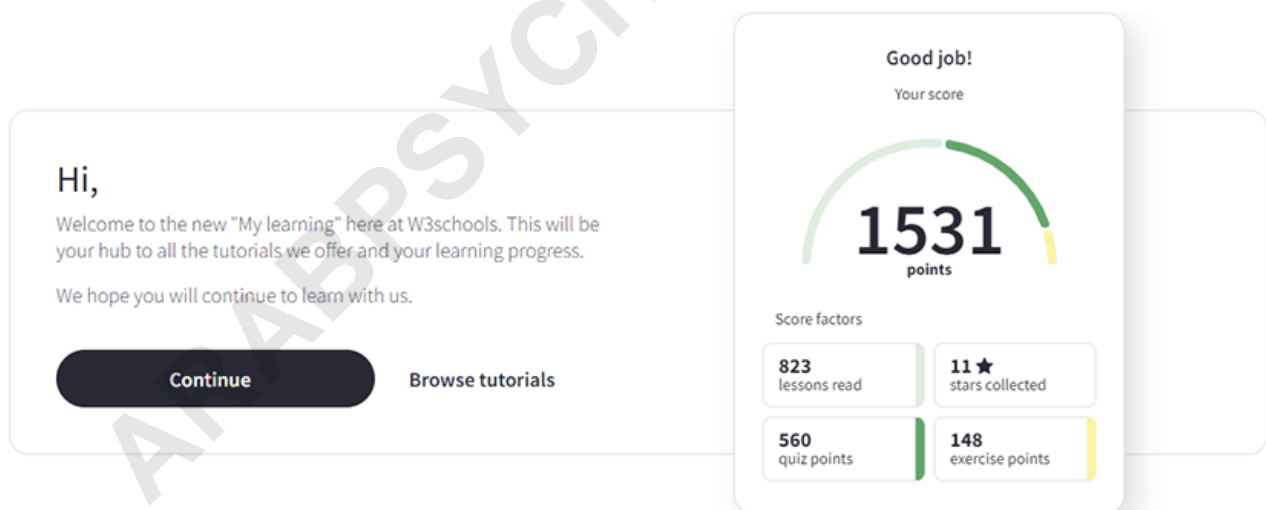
Hi,

Welcome to the new "My learning" here at W3schools. This will be your hub to all the tutorials we offer and your learning progress.

We hope you will continue to learn with us.

Continue

Browse tutorials

Good job!

Your score

1531
points

Score factors

| 823 lessons read | 11 ★ stars collected |
|---|---|
| 560 quiz points | 148 exercise points |

APABBSYCH